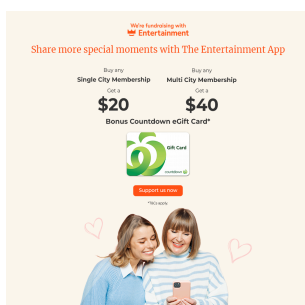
We're fundraising with
Entertainment

Share more special moments with The Entertainment App

Buy any
Single City Membership
Get a
$20

Buy any
Multi City Membership
Get a
$40

Bonus Countdown eGift Card*

Gift Card
countdown

Support us now

*T&Cs apply